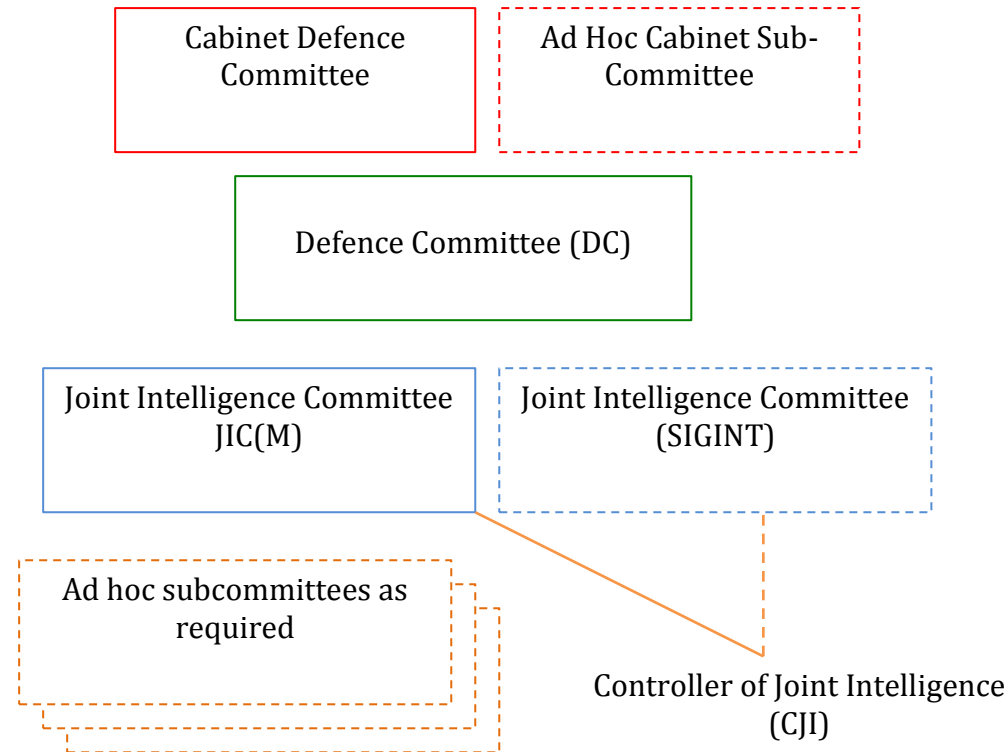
Cabinet Defence Committee

Ad Hoc Cabinet Sub-Committee

Defence Committee (DC)

Joint Intelligence Committee JIC(M)

Joint Intelligence Committee (SIGINT)

Ad hoc subcommittees as required

Controller of Joint Intelligence (CJI)